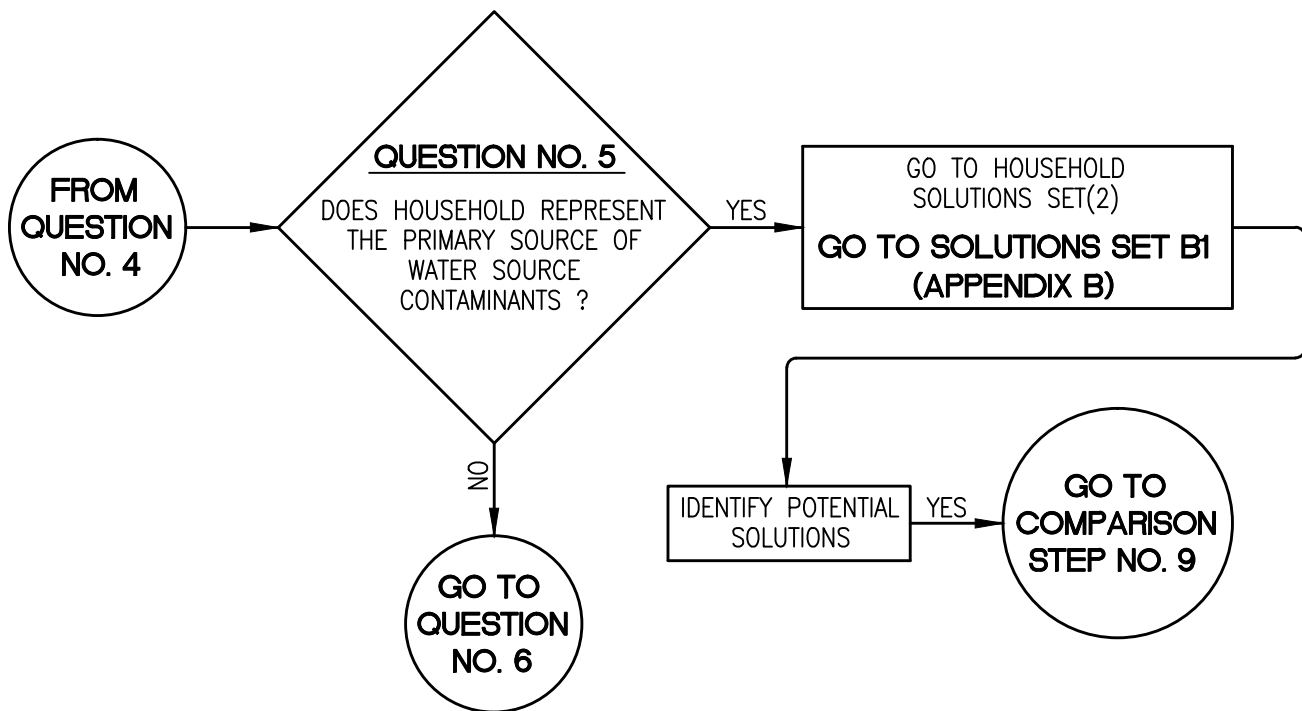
FROM QUESTION NO. 4

QUESTION NO. 5

DOES HOUSEHOLD REPRESENT THE PRIMARY SOURCE OF WATER SOURCE CONTAMINANTS ?

YES

GO TO HOUSEHOLD SOLUTIONS SET(2)

GO TO SOLUTIONS SET B1 (APPENDIX B)

NO

GO TO QUESTION NO. 6

IDENTIFY POTENTIAL SOLUTIONS

YES

GO TO COMPARISON STEP NO. 9